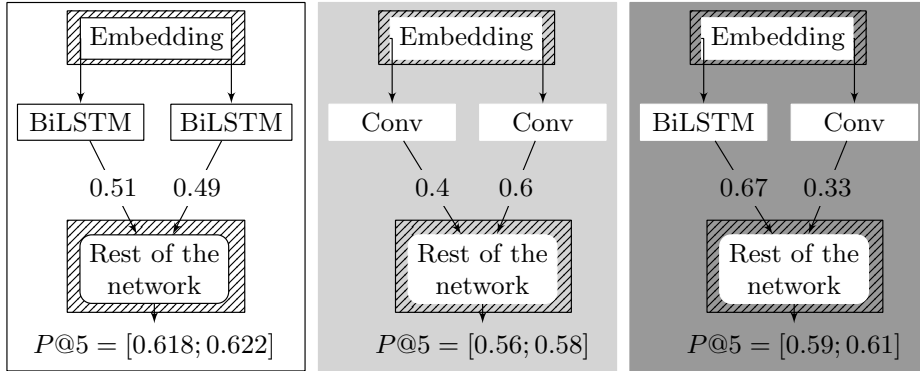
Embedding

BiLSTM BiLSTM

0.51 0.49

Rest of the network

$P@5 = [0.618; 0.622]$

Embedding

Conv Conv

0.4 0.6

Rest of the network

$P@5 = [0.56; 0.58]$

Embedding

BiLSTM Conv

0.67 0.33

Rest of the network

$P@5 = [0.59; 0.61]$